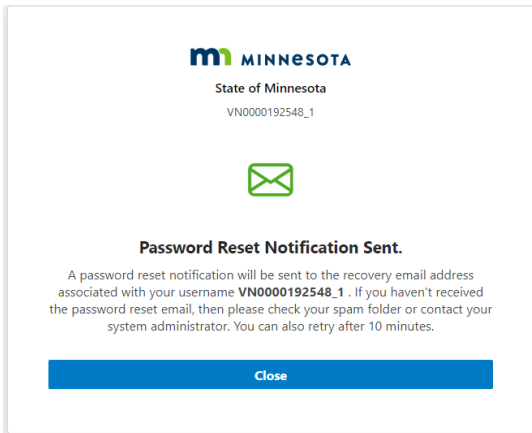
MINNESOTA

State of Minnesota

VN0000192548_1

Password Reset Notification Sent.

A password reset notification will be sent to the recovery email address associated with your username **VN0000192548_1** . If you haven't received the password reset email, then please check your spam folder or contact your system administrator. You can also retry after 10 minutes.

Close